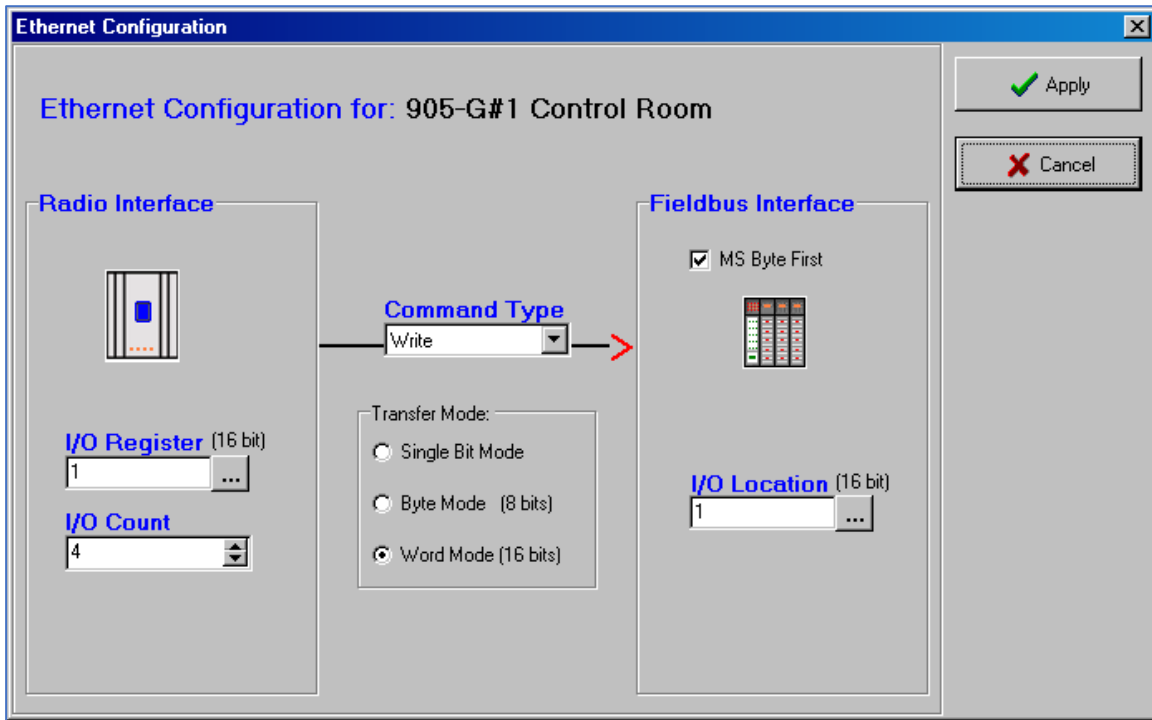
Ethernet Configuration

Apply

Cancel

Ethernet Configuration for: 905-G#1 Control Room

Radio Interface

I/O Register (16 bit)
1
...

I/O Count
4

Command Type
Write

Transfer Mode:
Single Bit Mode
Byte Mode (8 bits)
Word Mode (16 bits)

Fieldbus Interface

MS Byte First

I/O Location (16 bit)
1
...